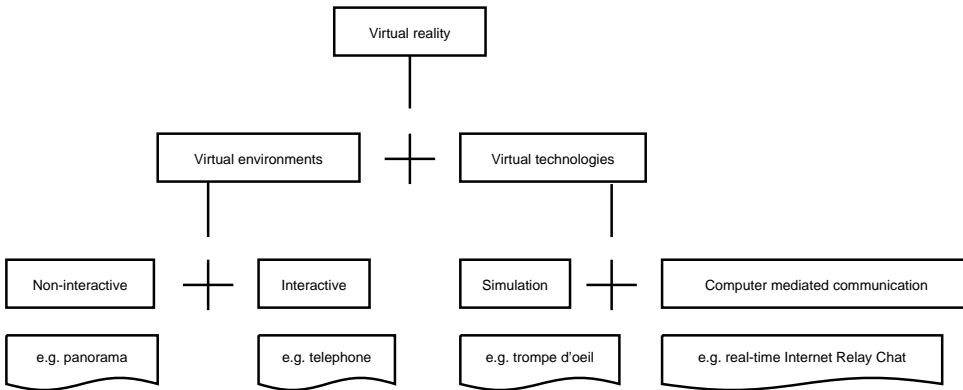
Virtual reality

Virtual environments

Virtual technologies

Non-interactive

Interactive

Simulation

Computer mediated communication

e.g. panorama

e.g. telephone

e.g. trompe d'oeil

e.g. real-time Internet Relay Chat